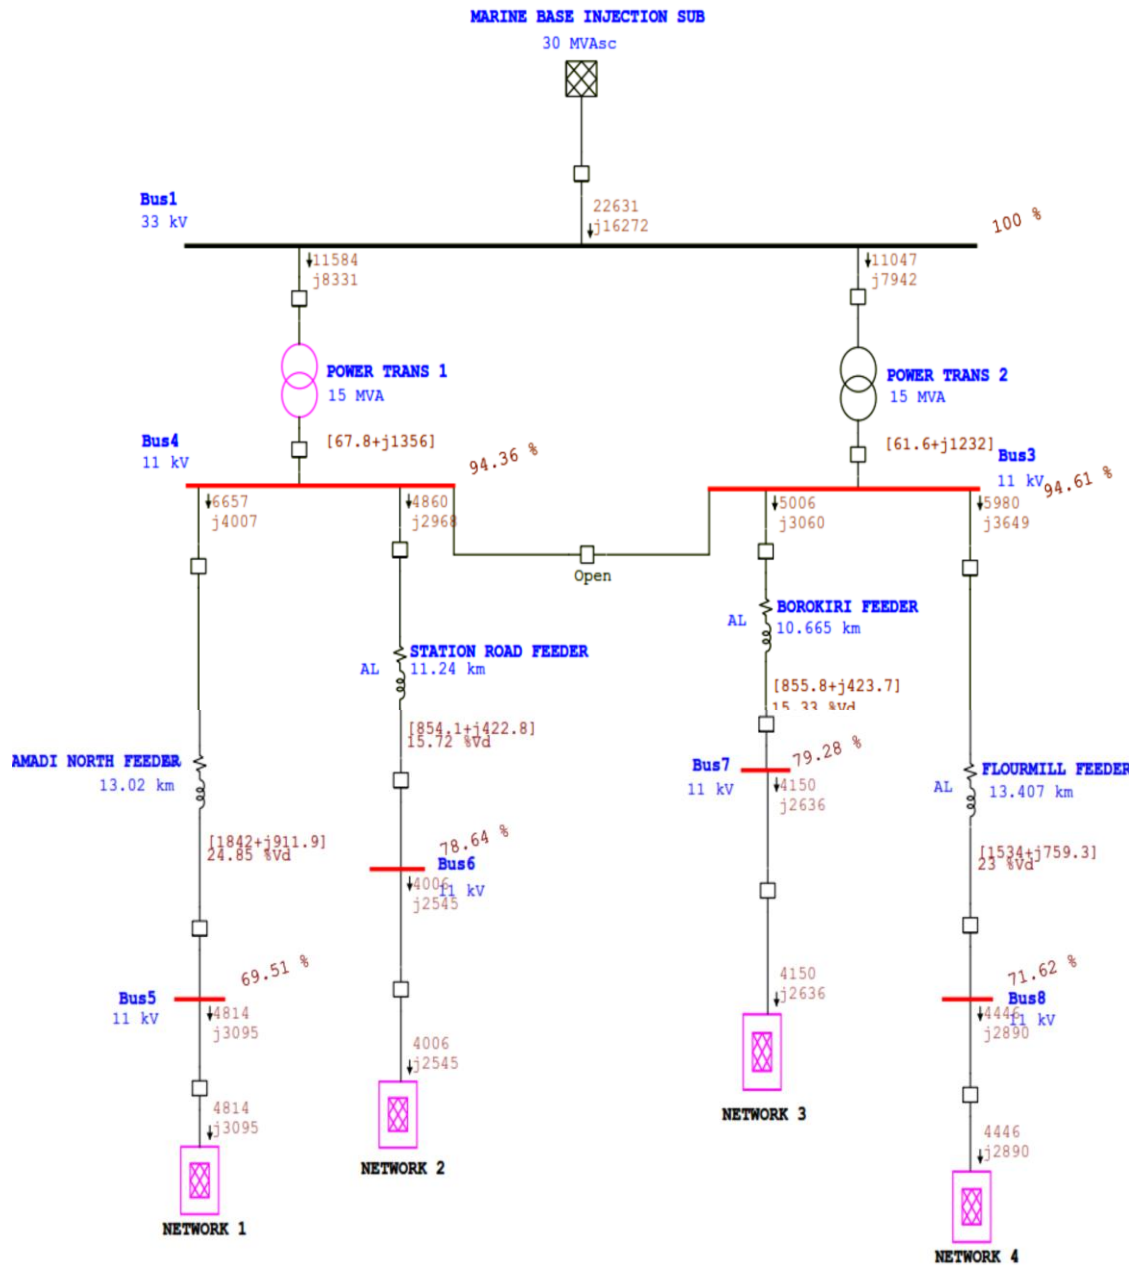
MARINE BASE INJECTION SUB
30 MVAsc

Bus1
33 kV

22631
j16272

100 %

11584
j8331

11047
j7942

POWER TRANS 1
15 MVA

POWER TRANS 2
15 MVA

Bus4
11 kV

[67.8+j1356]

94.36 %

[61.6+j1232]

Bus3
11 kV

94.61 %

6657
j4007

4860
j2968

Open

5006
j3060

5980
j3649

BOROKIRI FEEDER
AL
10.665 km

STATION ROAD FEEDER
AL
11.24 km

[855.8+j423.7]
15.33 %Vd

[854.1+j422.8]
15.72 %Vd

Bus7
11 kV

79.28 %

4150
j2636

AMADI NORTH FEEDER
13.02 km

FLOURMILL FEEDER
AL
13.407 km

[1842+j911.9]
24.85 %Vd

78.64 %

Bus6
11 kV

4006
j2545

[1534+j759.3]
23 %Vd

4150
j2636

Bus5
11 kV

69.51 %

4814
j3095

71.62 %

Bus8
11 kV

4446
j2890

4006
j2545

NETWORK 3

4814
j3095

NETWORK 2

4446
j2890

NETWORK 1

NETWORK 4